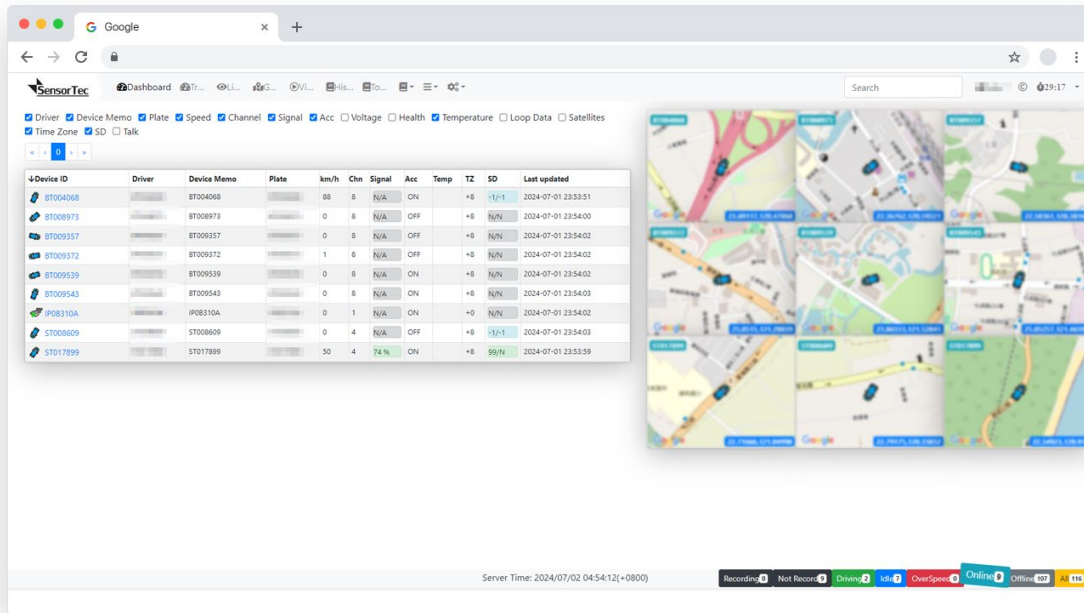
Google

SensorTec

Dashboard Tr... Li... G... Vi... His... To...

Search

29:17

Driver Device Memo Plate Speed Channel Signal Acc Voltage Health Temperature Loop Data Satellites Time Zone SD Talk

« ‹ 0 › »

| Device ID | Driver | Device Memo | Plate | km/h | Chn | Signal | Acc | Temp | TZ | SD | Last updated |
|---|---|---|---|---|---|---|---|---|---|---|---|
| BT004068 | | BT004068 | | 88 | 8 | N/A | ON | | +8 | -1/-1 | 2024-07-01 23:53:51 |
| BT008973 | | BT008973 | | 0 | 8 | N/A | OFF | | +8 | N/N | 2024-07-01 23:54:00 |
| BT009357 | | BT009357 | | 0 | 8 | N/A | OFF | | +8 | N/N | 2024-07-01 23:54:02 |
| BT009372 | | BT009372 | | 1 | 8 | N/A | OFF | | +8 | N/N | 2024-07-01 23:54:02 |
| BT009539 | | BT009539 | | 0 | 8 | N/A | ON | | +8 | N/N | 2024-07-01 23:54:02 |
| BT009543 | | BT009543 | | 0 | 8 | N/A | ON | | +8 | N/N | 2024-07-01 23:54:03 |
| IP08310A | | IP08310A | | 0 | 1 | N/A | ON | | +0 | N/N | 2024-07-01 23:54:02 |
| ST008609 | | ST008609 | | 0 | 4 | N/A | OFF | | +8 | -1/-1 | 2024-07-01 23:54:03 |
| ST017899 | | ST017899 | | 50 | 4 | 74 % | ON | | +8 | 99/N | 2024-07-01 23:53:59 |

Server Time: 2024/07/02 04:54:12(+0800)

Recording 0 Not Record 9 Driving 2 Idle 7 OverSpeed 0 Online 9 Offline 107 All 116